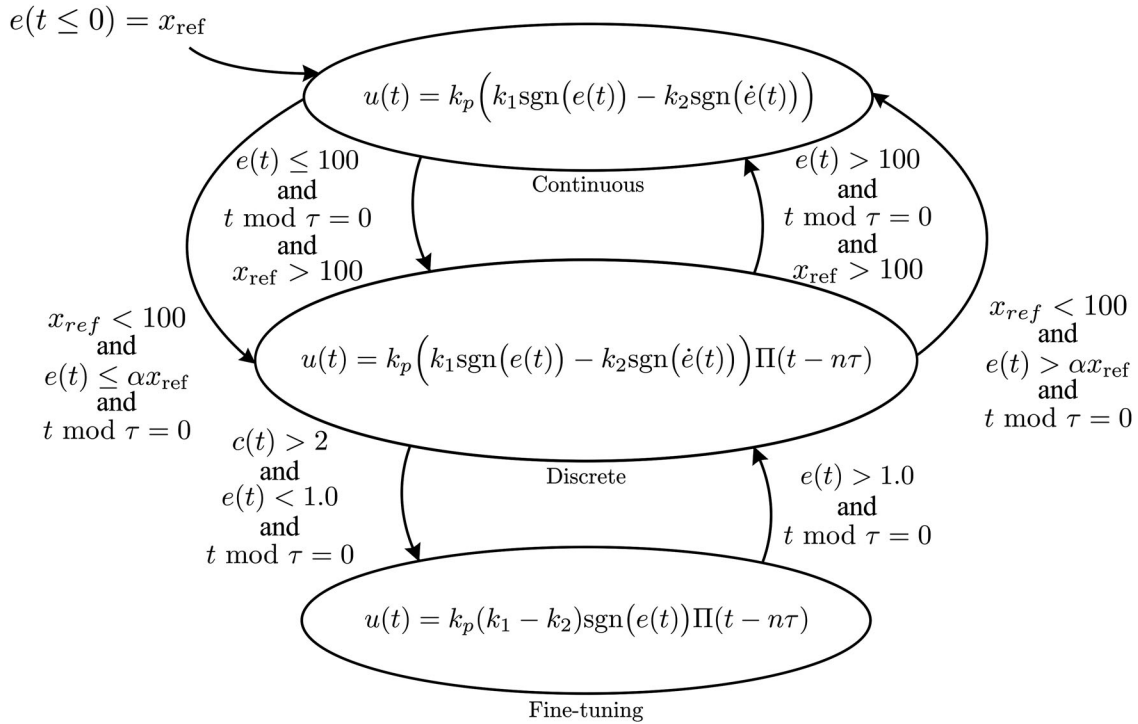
$e(t \leq 0) = x_{\text{ref}}$

$u(t) = k_p\Big(k_1\text{sgn}\big(e(t)\big) - k_2\text{sgn}\big(\dot{e}(t)\big)\Big)$

Continuous

$e(t) \leq 100$
and
$t \bmod \tau = 0$
and
$x_{\text{ref}} > 100$

$e(t) > 100$
and
$t \bmod \tau = 0$
and
$x_{\text{ref}} > 100$

$x_{ref} < 100$
and
$e(t) \leq \alpha x_{\text{ref}}$
and
$t \bmod \tau = 0$

$u(t) = k_p\Big(k_1\text{sgn}\big(e(t)\big) - k_2\text{sgn}\big(\dot{e}(t)\big)\Big)\Pi(t - n\tau)$

$x_{ref} < 100$
and
$e(t) > \alpha x_{\text{ref}}$
and
$t \bmod \tau = 0$

Discrete

$c(t) > 2$
and
$e(t) < 1.0$
and
$t \bmod \tau = 0$

$e(t) > 1.0$
and
$t \bmod \tau = 0$

$u(t) = k_p(k_1 - k_2)\text{sgn}\big(e(t)\big)\Pi(t - n\tau)$

Fine-tuning